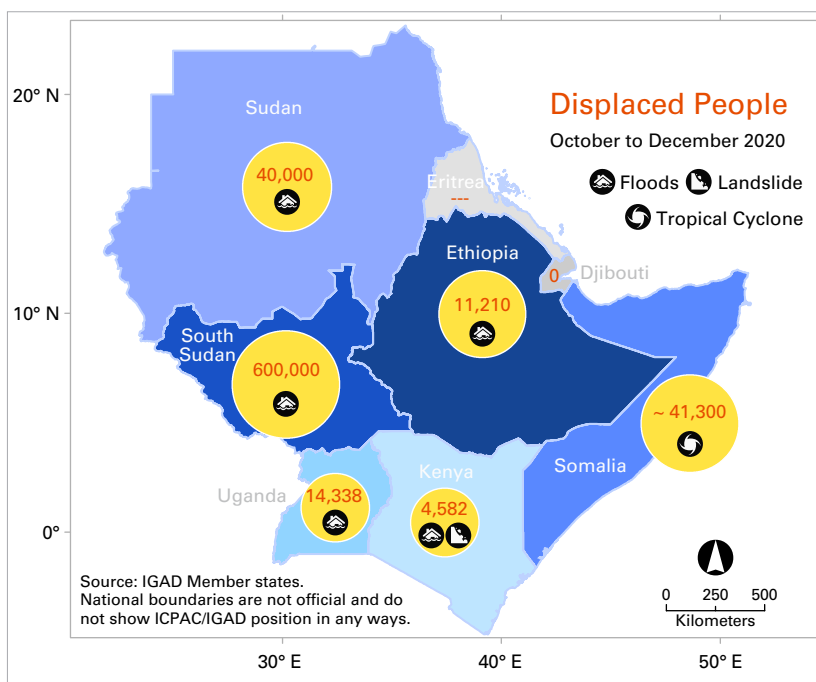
20° N

10° N

0°

Displaced People

October to December 2020

Floods Landslide

Tropical Cyclone

Sudan

40,000

Eritrea

---

Ethiopia

11,210

0 Djibouti

South Sudan

600,000

~ 41,300

Somalia

Kenya

Uganda

14,338

4,582

Source: IGAD Member states.
National boundaries are not official and do not show ICPAC/IGAD position in any ways.

0 250 500

Kilometers

30° E

40° E

50° E